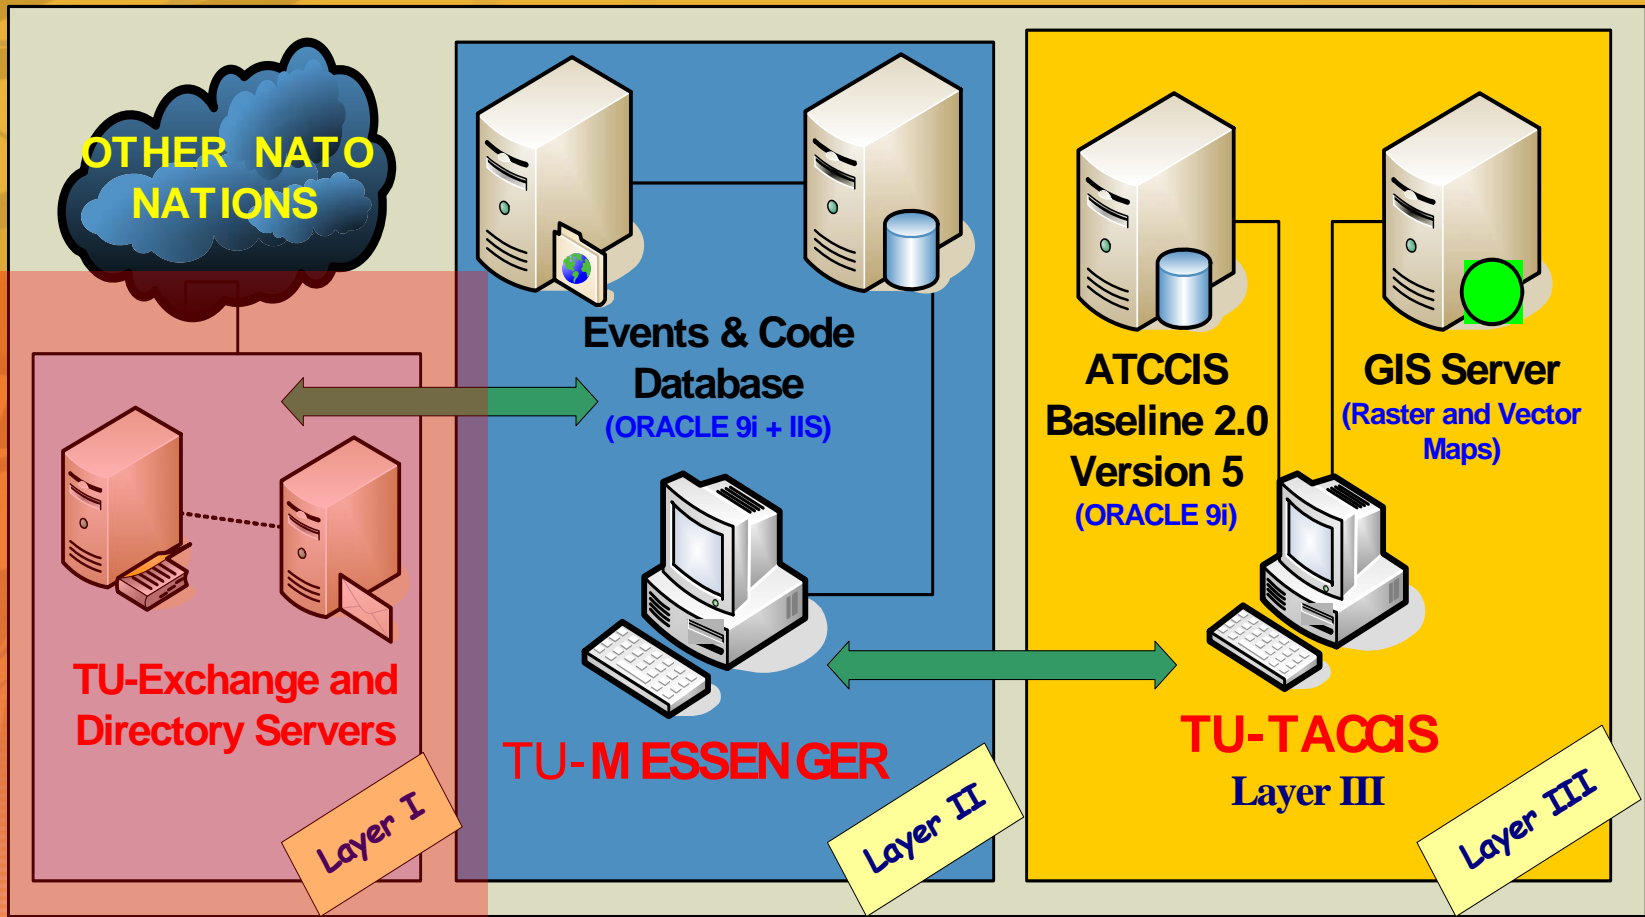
OTHER NATO NATIONS

Events & Code Database
(ORACLE 9i + IIS)

ATCCIS Baseline 2.0 Version 5
(ORACLE 9i)

GIS Server
(Raster and Vector Maps)

TU-Exchange and Directory Servers

TU-MESSENGER

TU-TACCIS
Layer III

Layer I

Layer II

Layer III